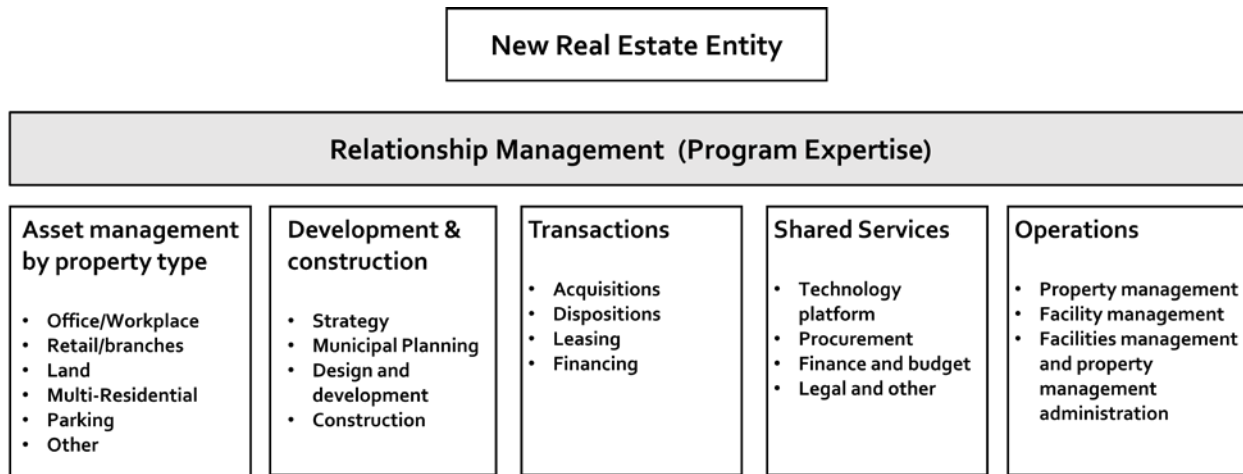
New Real Estate Entity

Relationship Management (Program Expertise)

Asset management by property type

- Office/Workplace
- Retail/branches
- Land
- Multi-Residential
- Parking
- Other

Development & construction

- Strategy
- Municipal Planning
- Design and development
- Construction

Transactions

- Acquisitions
- Dispositions
- Leasing
- Financing

Shared Services

- Technology platform
- Procurement
- Finance and budget
- Legal and other

Operations

- Property management
- Facility management
- Facilities management and property management administration